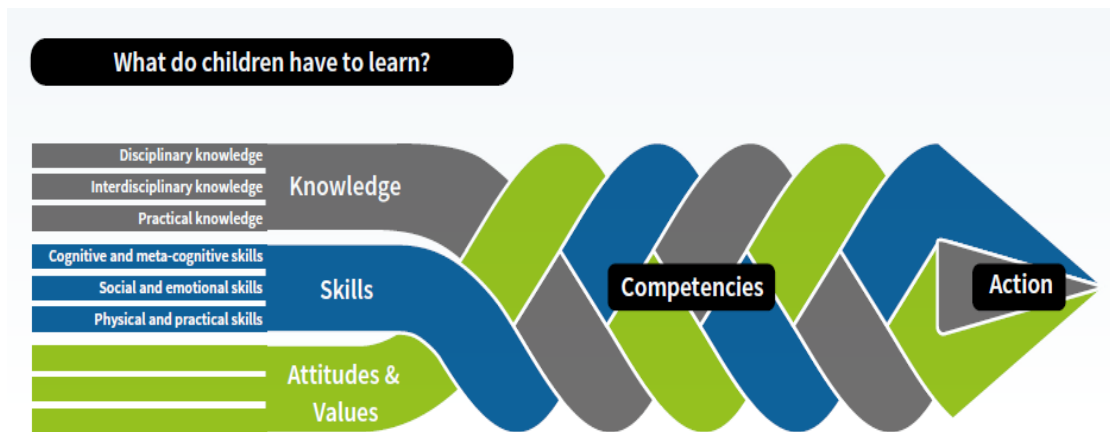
What do children have to learn?

Disciplinary knowledge
Interdisciplinary knowledge
Practical knowledge

Knowledge

Cognitive and meta-cognitive skills
Social and emotional skills
Physical and practical skills

Skills

Attitudes & Values

Competencies

Action